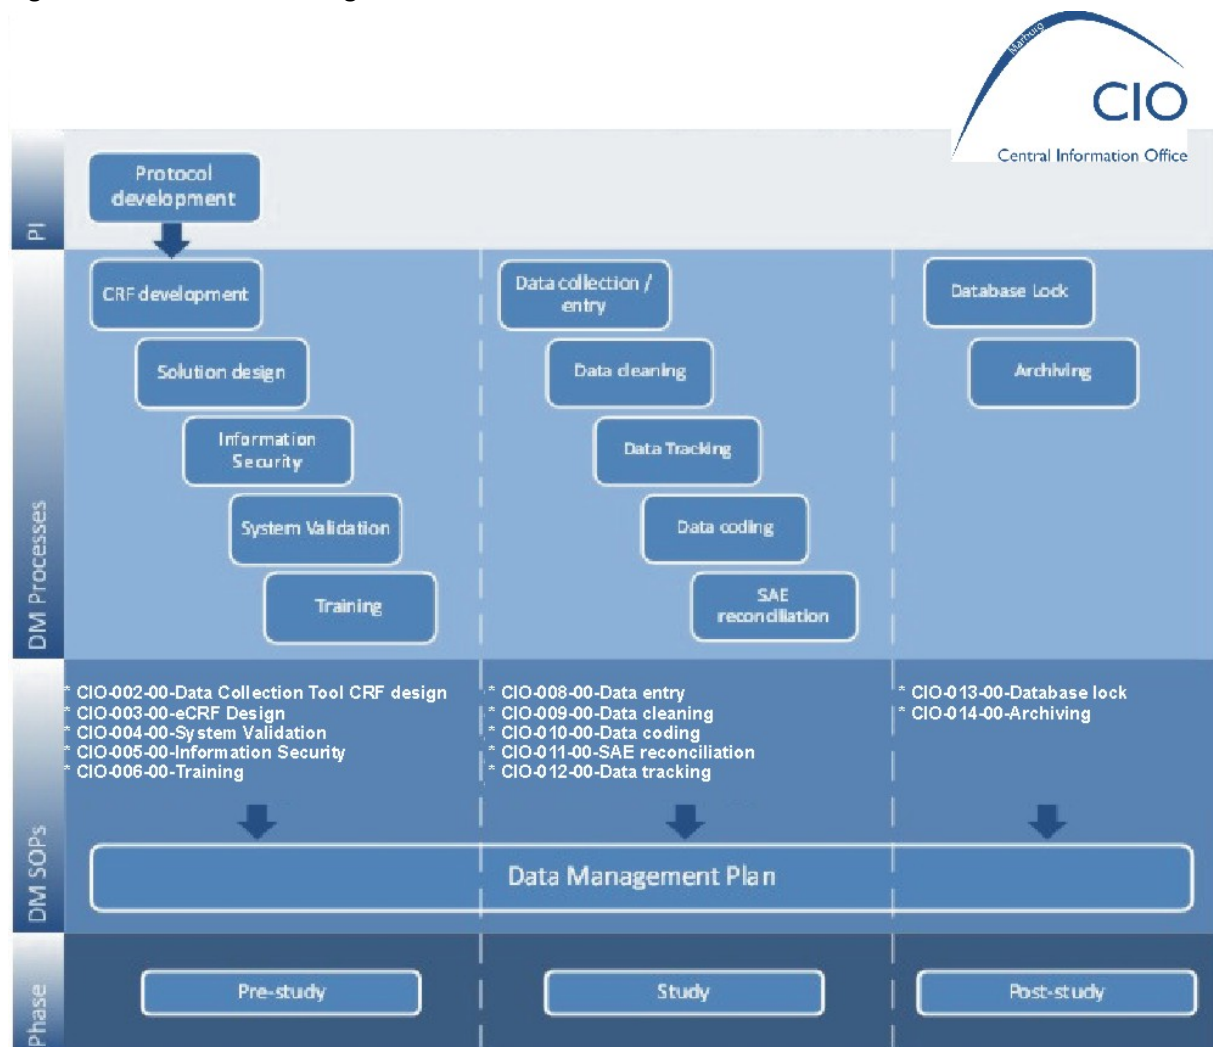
Marburg
CIO
Central Information Office

PI

Protocol development

DM Processes

CRF development

Solution design

Information Security

System Validation

Training

Data collection / entry

Data cleaning

Data Tracking

Data coding

SAE reconciliation

Database Lock

Archiving

DM SOPs

* CIO-002-00-Data Collection Tool CRF design
* CIO-003-00-eCRF Design
* CIO-004-00-System Validation
* CIO-005-00-Information Security
* CIO-006-00-Training

* CIO-008-00-Data entry
* CIO-009-00-Data cleaning
* CIO-010-00-Data coding
* CIO-011-00-SAE reconciliation
* CIO-012-00-Data tracking

* CIO-013-00-Database lock
* CIO-014-00-Archiving

Data Management Plan

Phase

Pre-study

Study

Post-study